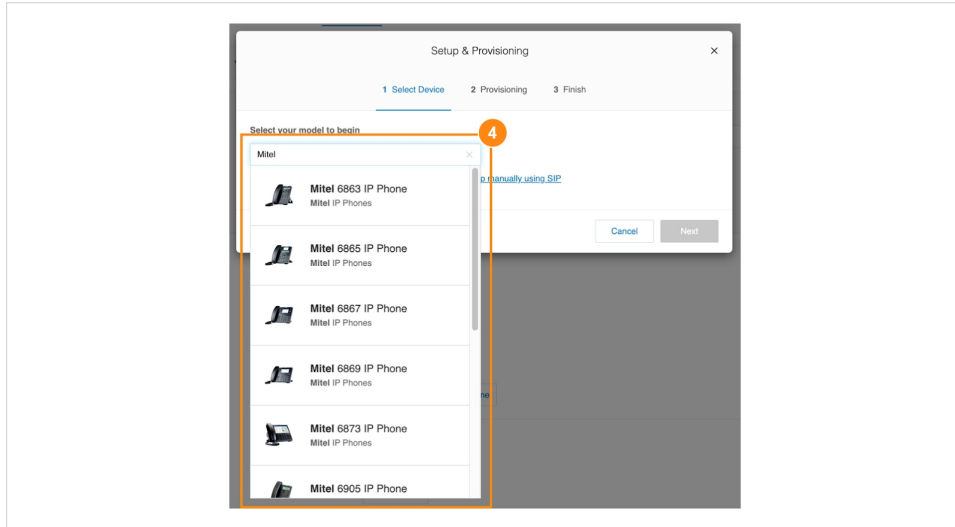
Setup & Provisioning ×

1 Select Device 2 Provisioning 3 Finish

Select your model to begin

4

Mitel ×

p manually using SIP

Mitel 6863 IP Phone
Mitel IP Phones

Mitel 6865 IP Phone
Mitel IP Phones

Mitel 6867 IP Phone
Mitel IP Phones

Mitel 6869 IP Phone
Mitel IP Phones

Mitel 6873 IP Phone
Mitel IP Phones

Mitel 6905 IP Phone

Cancel Next

ne